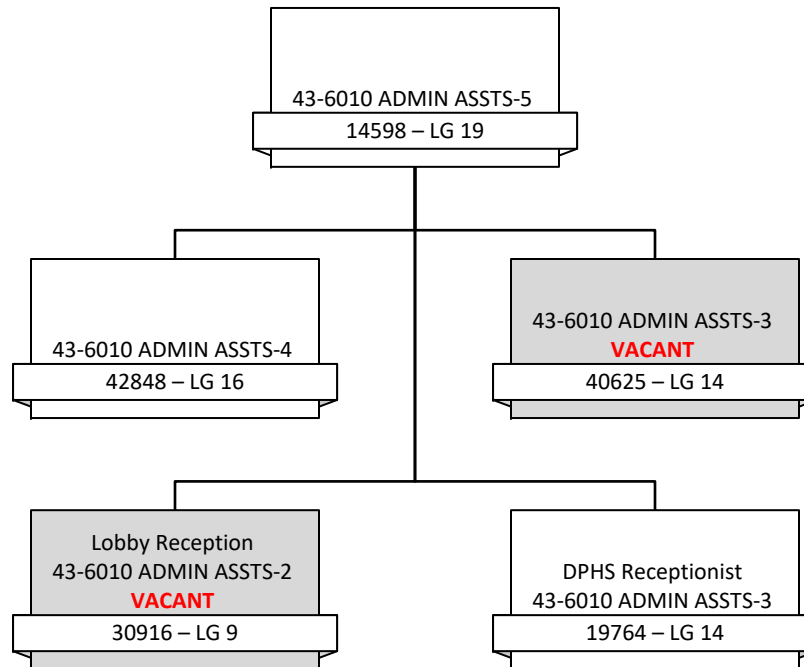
43-6010 ADMIN ASSTS-5
14598 – LG 19

43-6010 ADMIN ASSTS-4
42848 – LG 16

43-6010 ADMIN ASSTS-3
VACANT
40625 – LG 14

Lobby Reception
43-6010 ADMIN ASSTS-2
VACANT
30916 – LG 9

DPHS Receptionist
43-6010 ADMIN ASSTS-3
19764 – LG 14